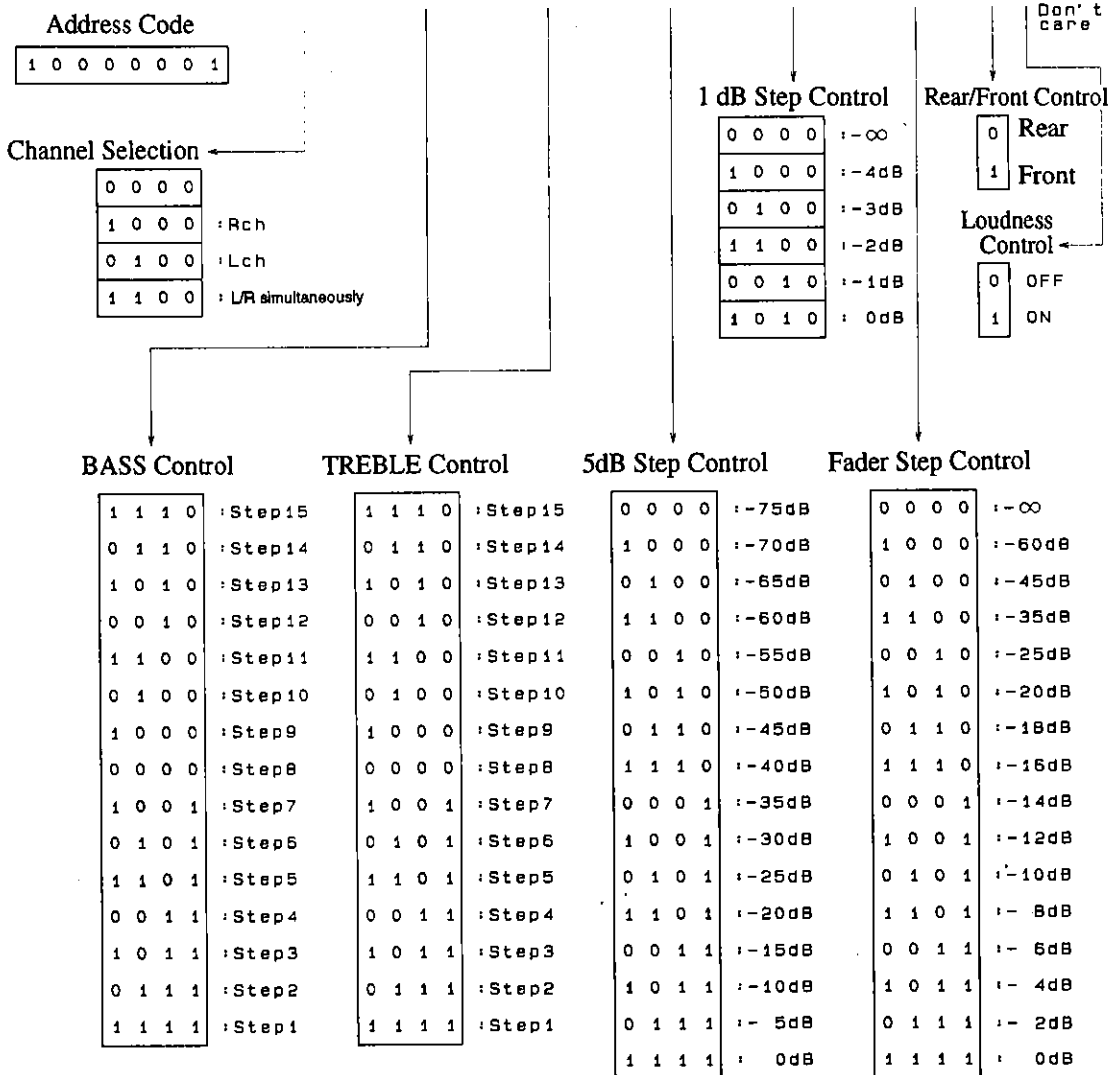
Address Code

1 0 0 0 0 0 0 1

Don't care

Channel Selection

| | |
|---|---|
| 0 0 0 0 | |
| 1 0 0 0 | :Rch |
| 0 1 0 0 | :Lch |
| 1 1 0 0 | : L/R simultaneously |

1 dB Step Control

| | |
|---|---|
| 0 0 0 0 | :−∞ |
| 1 0 0 0 | :−4dB |
| 0 1 0 0 | :−3dB |
| 1 1 0 0 | :−2dB |
| 0 0 1 0 | :−1dB |
| 1 0 1 0 | : 0dB |

Rear/Front Control

| | |
|---|---|
| 0 | Rear |
| 1 | Front |

Loudness Control

| | |
|---|---|
| 0 | OFF |
| 1 | ON |

BASS Control

| | |
|---|---|
| 1 1 1 0 | :Step15 |
| 0 1 1 0 | :Step14 |
| 1 0 1 0 | :Step13 |
| 0 0 1 0 | :Step12 |
| 1 1 0 0 | :Step11 |
| 0 1 0 0 | :Step10 |
| 1 0 0 0 | :Step9 |
| 0 0 0 0 | :Step8 |
| 1 0 0 1 | :Step7 |
| 0 1 0 1 | :Step6 |
| 1 1 0 1 | :Step5 |
| 0 0 1 1 | :Step4 |
| 1 0 1 1 | :Step3 |
| 0 1 1 1 | :Step2 |
| 1 1 1 1 | :Step1 |

TREBLE Control

| | |
|---|---|
| 1 1 1 0 | :Step15 |
| 0 1 1 0 | :Step14 |
| 1 0 1 0 | :Step13 |
| 0 0 1 0 | :Step12 |
| 1 1 0 0 | :Step11 |
| 0 1 0 0 | :Step10 |
| 1 0 0 0 | :Step9 |
| 0 0 0 0 | :Step8 |
| 1 0 0 1 | :Step7 |
| 0 1 0 1 | :Step6 |
| 1 1 0 1 | :Step5 |
| 0 0 1 1 | :Step4 |
| 1 0 1 1 | :Step3 |
| 0 1 1 1 | :Step2 |
| 1 1 1 1 | :Step1 |

5dB Step Control

| | |
|---|---|
| 0 0 0 0 | :−75dB |
| 1 0 0 0 | :−70dB |
| 0 1 0 0 | :−65dB |
| 1 1 0 0 | :−60dB |
| 0 0 1 0 | :−55dB |
| 1 0 1 0 | :−50dB |
| 0 1 1 0 | :−45dB |
| 1 1 1 0 | :−40dB |
| 0 0 0 1 | :−35dB |
| 1 0 0 1 | :−30dB |
| 0 1 0 1 | :−25dB |
| 1 1 0 1 | :−20dB |
| 0 0 1 1 | :−15dB |
| 1 0 1 1 | :−10dB |
| 0 1 1 1 | :− 5dB |
| 1 1 1 1 | : 0dB |

Fader Step Control

| | |
|---|---|
| 0 0 0 0 | :−∞ |
| 1 0 0 0 | :−60dB |
| 0 1 0 0 | :−45dB |
| 1 1 0 0 | :−35dB |
| 0 0 1 0 | :−25dB |
| 1 0 1 0 | :−20dB |
| 0 1 1 0 | :−18dB |
| 1 1 1 0 | :−16dB |
| 0 0 0 1 | :−14dB |
| 1 0 0 1 | :−12dB |
| 0 1 0 1 | :−10dB |
| 1 1 0 1 | :− 8dB |
| 0 0 1 1 | :− 6dB |
| 1 0 1 1 | :− 4dB |
| 0 1 1 1 | :− 2dB |
| 1 1 1 1 | : 0dB |